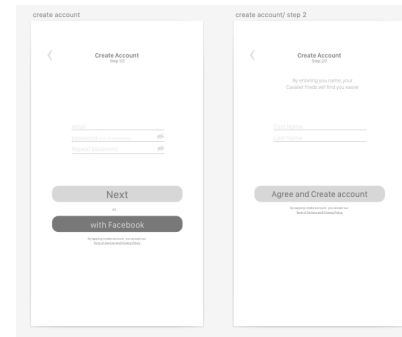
create account

Create Account
Step 1/2

Email
Password
Repeat password

Next

or

with Facebook

By tapping create account, you accept our Terms of Service and Privacy Policy

create account/ step 2

Create Account
Step 2/2

By entering you name, your Cavalier Friends will find you easier

First Name
Last Name

Agree and Create account

By tapping create account, you accept our Terms of Service and Privacy Policy